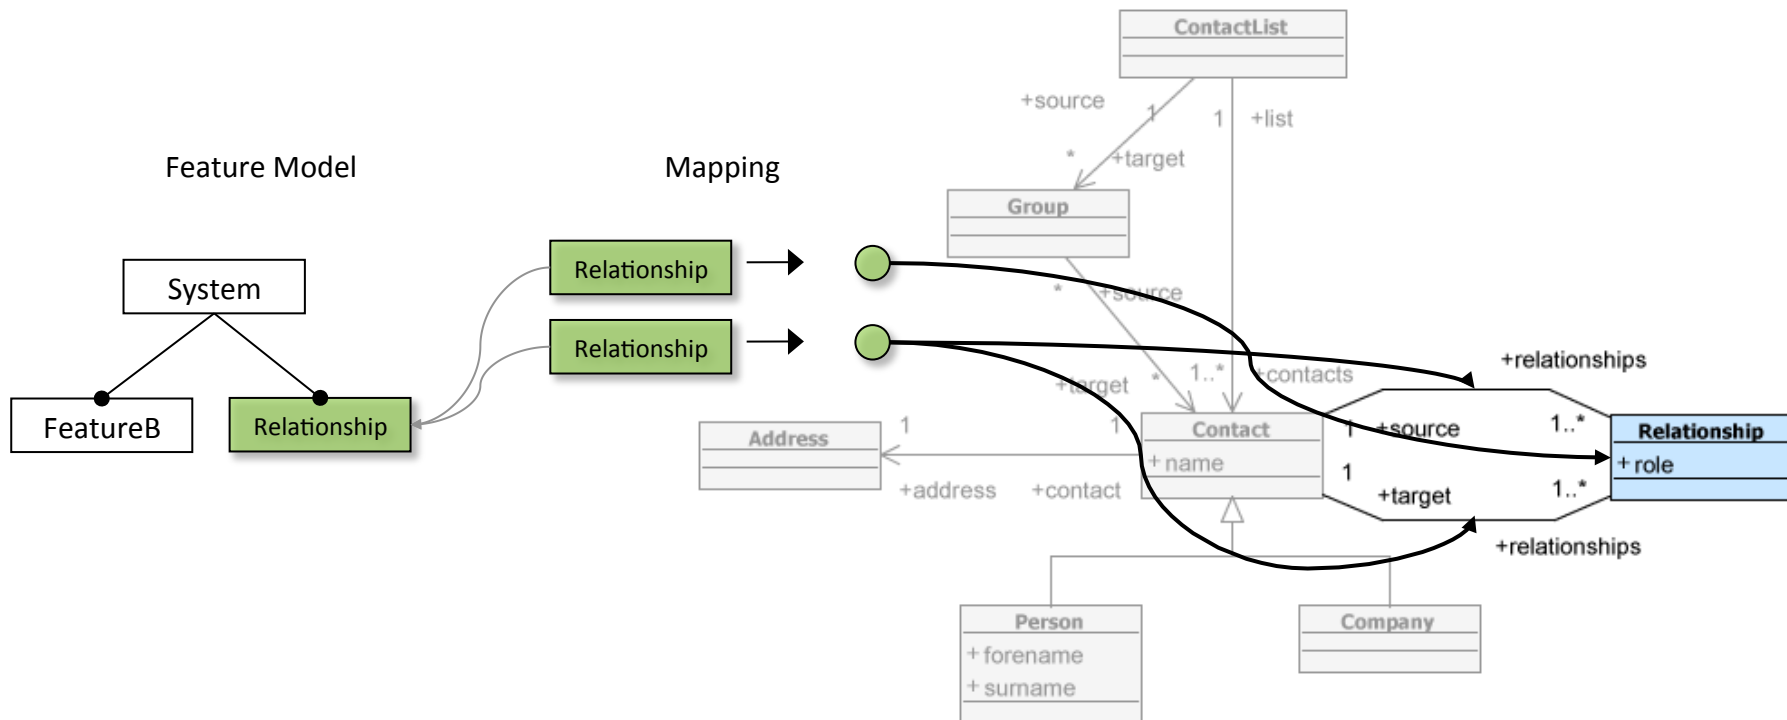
Feature Model

Mapping

System

FeatureB

Relationship

Relationship

Relationship

ContactList

+source

1

1

+list

*

+target

Group

*

+source

+target

*

1..*

+contacts

+relationships

Address

1

1

Contact

+ name

+address

+contact

1

+source

1..*

1

+target

1..*

Relationship

+ role

+relationships

Person

+ forename

+ surname

Company